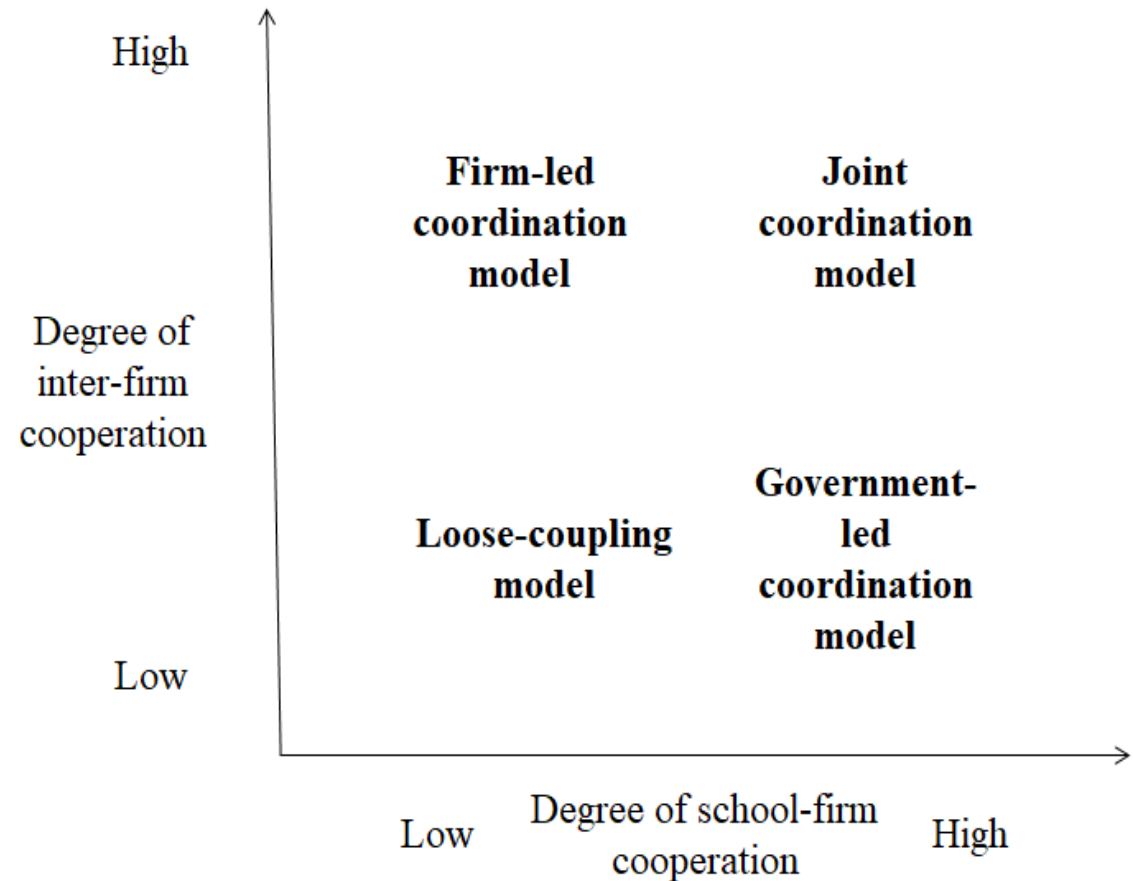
High

Firm-led coordination model

Joint coordination model

Degree of inter-firm cooperation

Loose-coupling model

Government-led coordination model

Low

Low

Degree of school-firm cooperation

High